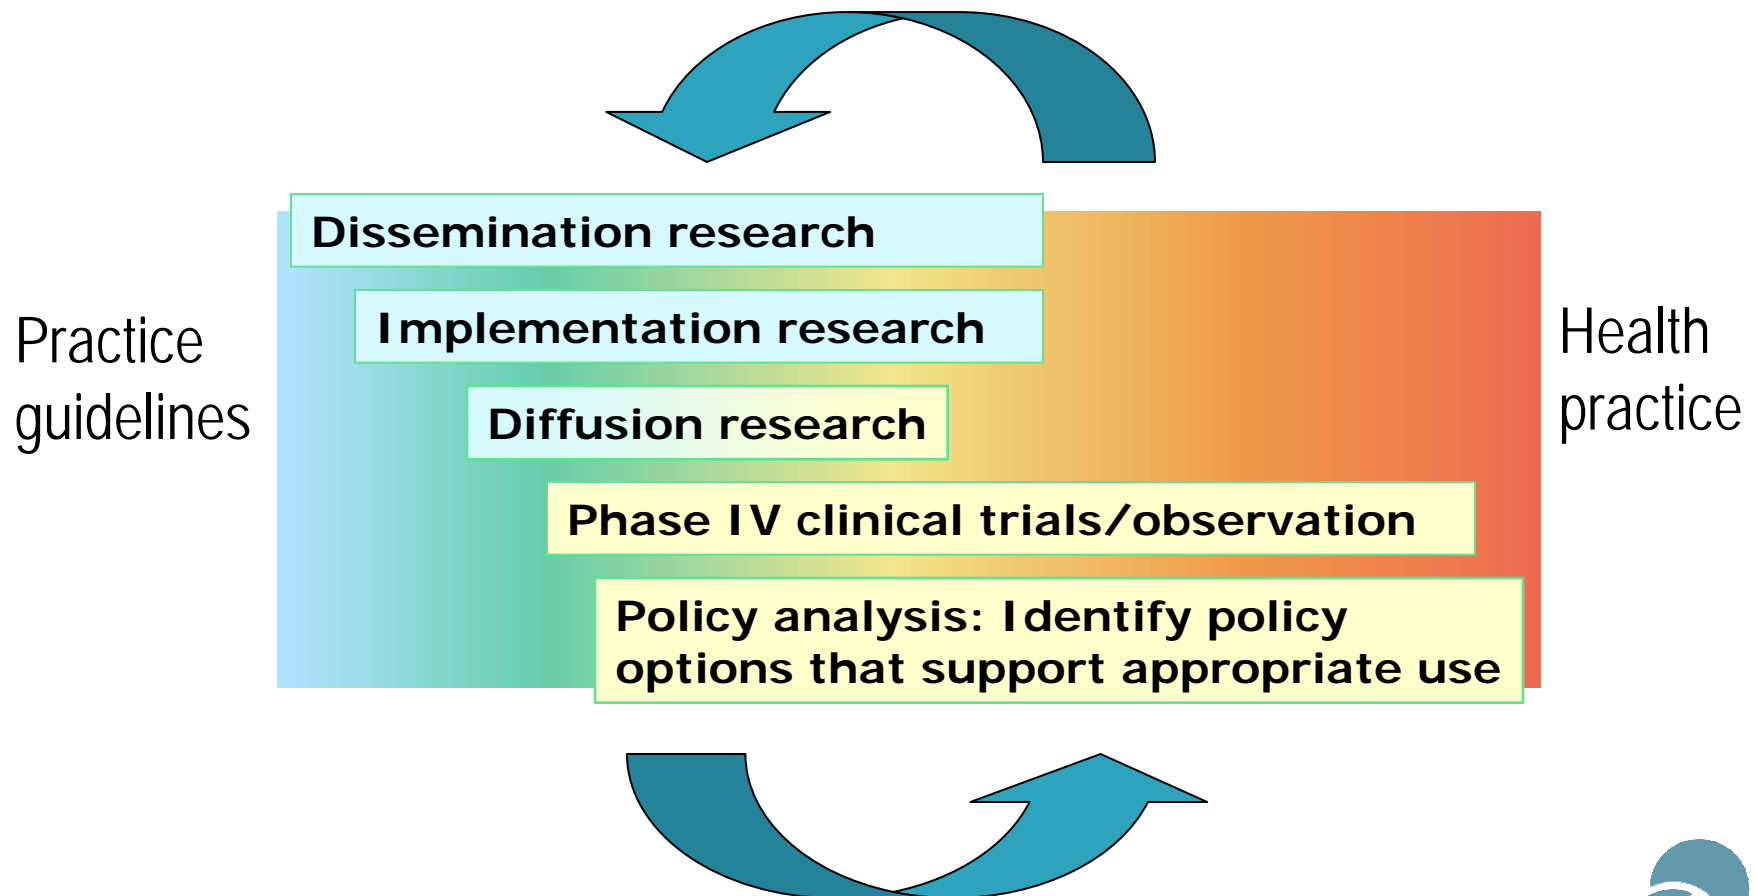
Practice guidelines

Dissemination research

Implementation research

Diffusion research

Phase IV clinical trials/observation

Policy analysis: Identify policy options that support appropriate use

Health practice